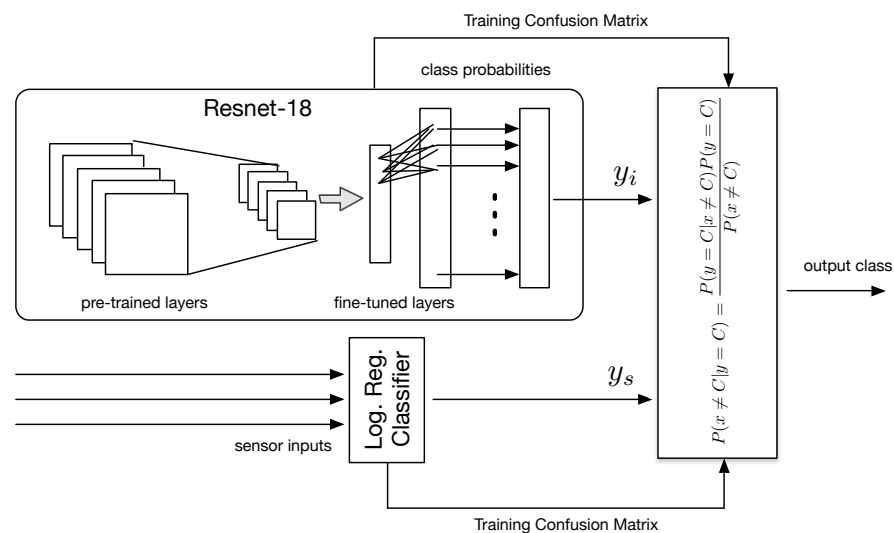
Training Confusion Matrix

class probabilities

Resnet-18

pre-trained layers

fine-tuned layers

$y_i$

$P(x \neq C|y = C) = \frac{P(y = C|x \neq C)P(y = C)}{P(x \neq C)}$

output class

$y_s$

Log. Reg. Classifier

sensor inputs

Training Confusion Matrix